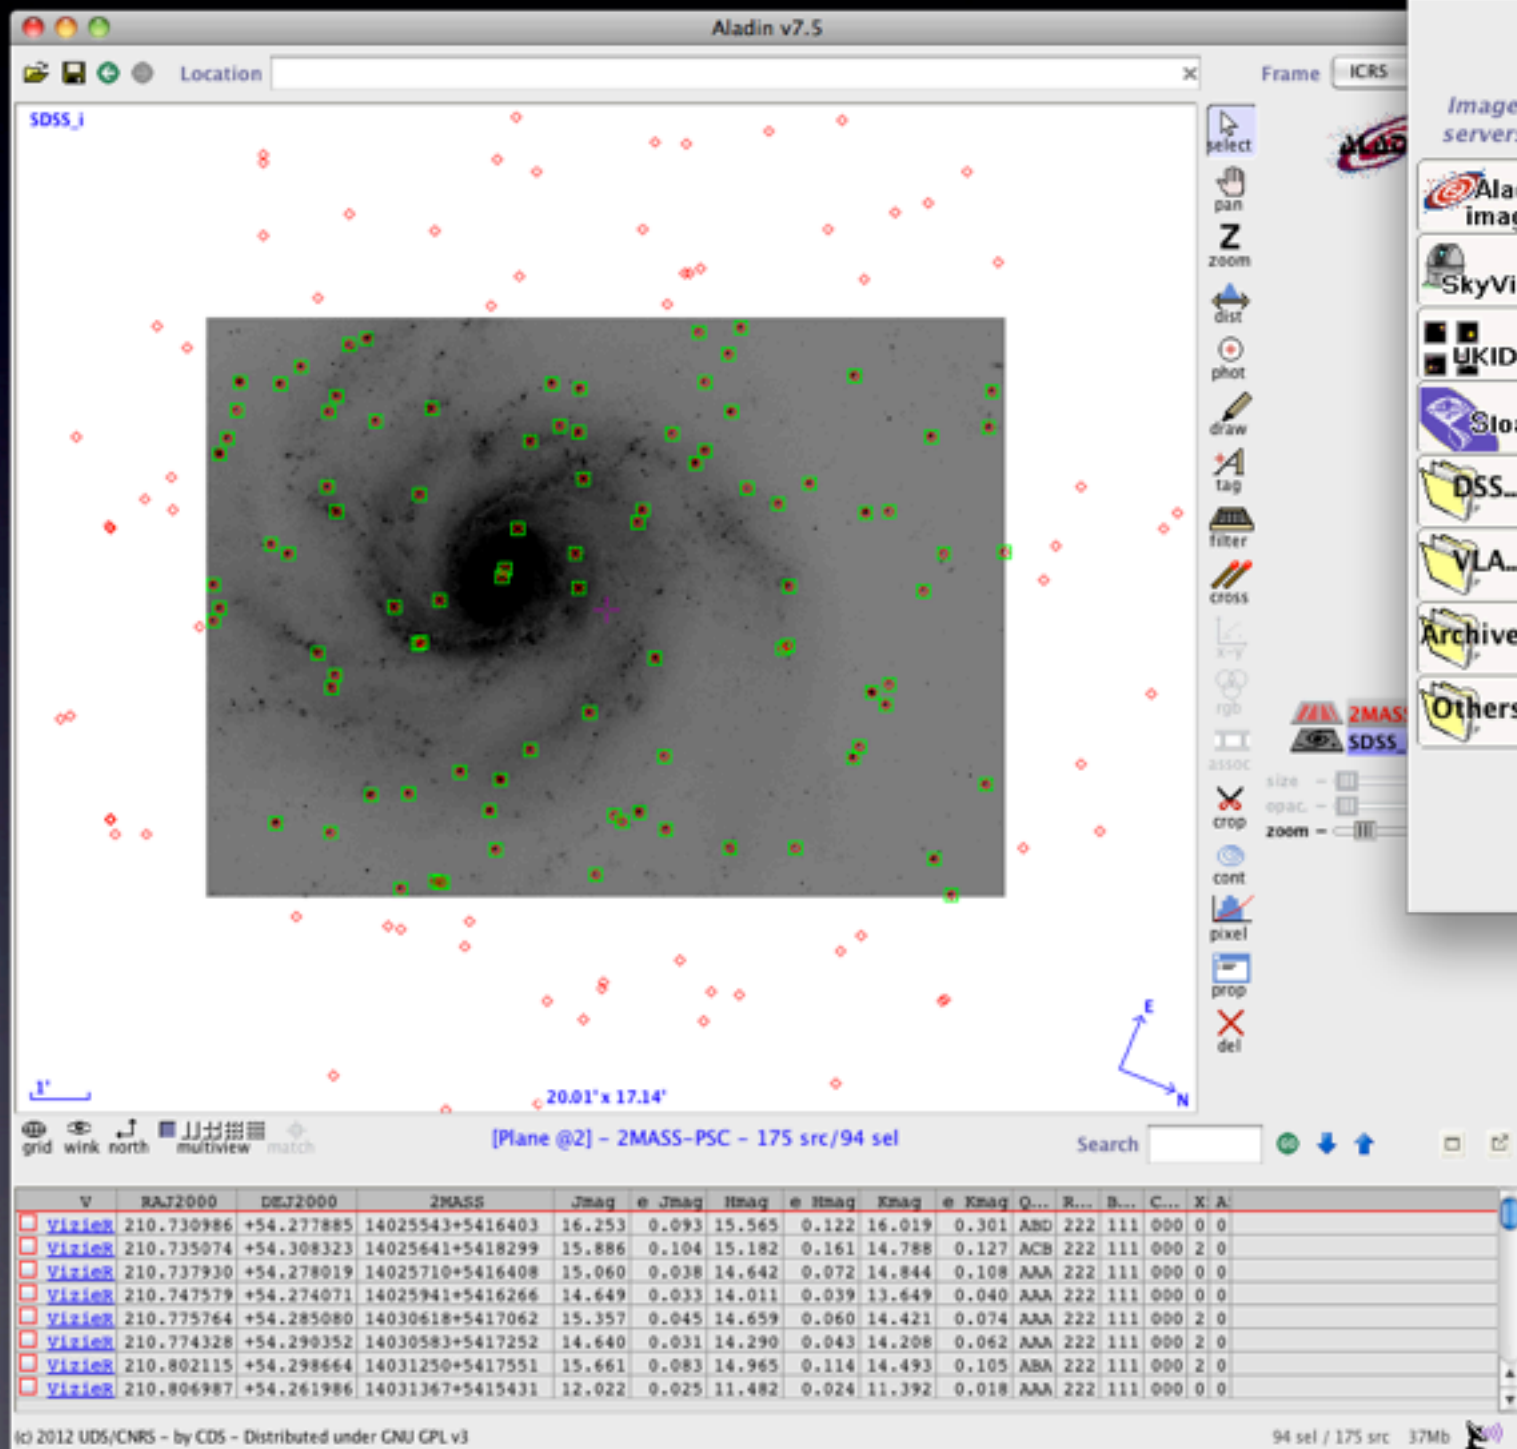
Aladin v7.5

Location

Frame ICRS

Image server

Alad imag

SkyVi

UKID

Sloa

DSS...

VLA...

Archive

Others

SDSS_i

select
pan
zoom
dist
phot
draw
tag
filter
cross
x-y
rgb
assoc
crop
cont
pixel
prop
del

2MASS
SDSS_

size
opac.
zoom

E
N

1'

20.01' x 17.14'

grid wink north multiview match

[Plane @2] - 2MASS-PSC - 175 src/94 sel

Search

| V | RAJ2000 | DEJ2000 | 2MASS | Jmag | e_Jmag | Hmag | e_Hmag | Kmag | e_Kmag | Q... | R... | B... | C... | X | A |
|---|---|---|---|---|---|---|---|---|---|---|---|---|---|---|---|
| VizieR | 210.730986 | +54.277885 | 14025543+5416403 | 16.253 | 0.093 | 15.565 | 0.122 | 16.019 | 0.301 | ABD | 222 | 111 | 000 | 0 | 0 |
| VizieR | 210.735074 | +54.308323 | 14025641+5418299 | 15.886 | 0.104 | 15.182 | 0.161 | 14.788 | 0.127 | ACB | 222 | 111 | 000 | 2 | 0 |
| VizieR | 210.737930 | +54.278019 | 14025710+5416408 | 15.060 | 0.038 | 14.642 | 0.072 | 14.844 | 0.108 | AAA | 222 | 111 | 000 | 0 | 0 |
| VizieR | 210.747579 | +54.274071 | 14025941+5416266 | 14.649 | 0.033 | 14.011 | 0.039 | 13.649 | 0.040 | AAA | 222 | 111 | 000 | 0 | 0 |
| VizieR | 210.775764 | +54.285080 | 14030618+5417062 | 15.357 | 0.045 | 14.659 | 0.060 | 14.421 | 0.074 | AAA | 222 | 111 | 000 | 2 | 0 |
| VizieR | 210.774328 | +54.290352 | 14030583+5417252 | 14.640 | 0.031 | 14.290 | 0.043 | 14.208 | 0.062 | AAA | 222 | 111 | 000 | 2 | 0 |
| VizieR | 210.802115 | +54.298664 | 14031250+5417551 | 15.661 | 0.083 | 14.965 | 0.114 | 14.493 | 0.105 | ABA | 222 | 111 | 000 | 2 | 0 |
| VizieR | 210.806987 | +54.261986 | 14031367+5415431 | 12.022 | 0.025 | 11.482 | 0.024 | 11.392 | 0.018 | AAA | 222 | 111 | 000 | 0 | 0 |

(c) 2012 UDS/CNRS - by CDS - Distributed under GNU GPL v3

94 sel / 175 src 37Mb